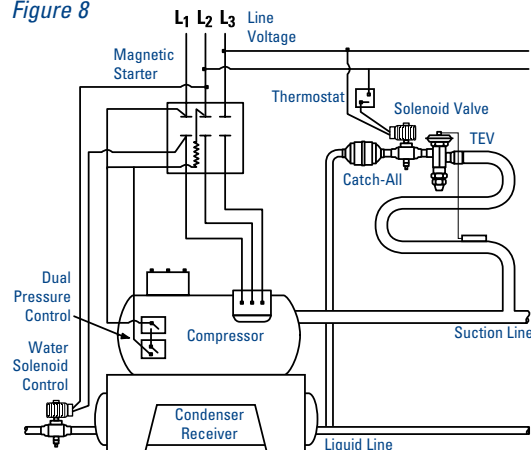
Figure 8

$L_1$ $L_2$ $L_3$

Line Voltage

Magnetic Starter

Thermostat

Solenoid Valve

TEV

Catch-All

Dual Pressure Control

Compressor

Suction Line

Water Solenoid Control

Condenser Receiver

Liquid Line